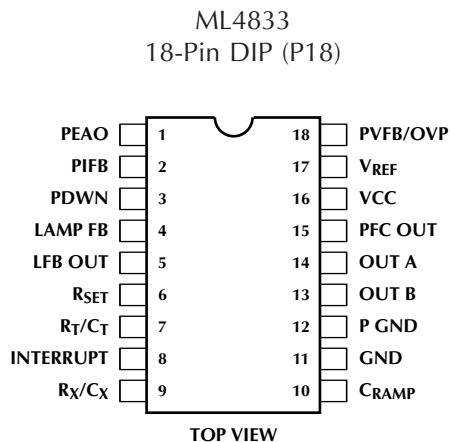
ML4833
18-Pin DIP (P18)

PEAO 1
PIFB 2
PDWN 3
LAMP FB 4
LFB OUT 5
$R_{SET}$ 6
$R_T/C_T$ 7
INTERRUPT 8
$R_X/C_X$ 9

18 PVFB/OVP
17 $V_{REF}$
16 VCC
15 PFC OUT
14 OUT A
13 OUT B
12 P GND
11 GND
10 $C_{RAMP}$

TOP VIEW